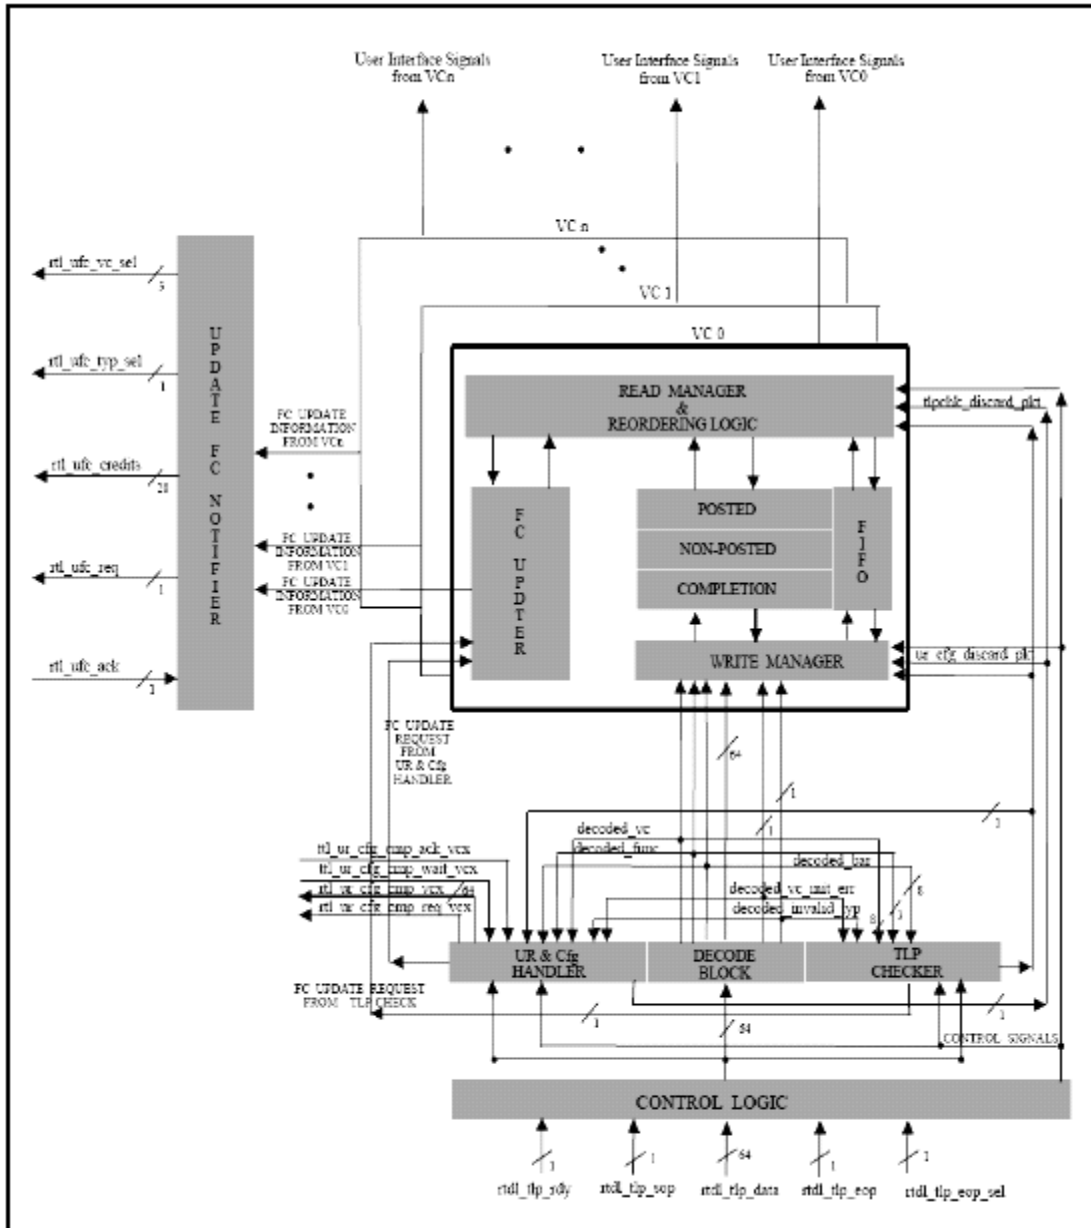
User Interface Signals from VCn
User Interface Signals from VC1
User Interface Signals from VC0

VC n
VC 1
VC 0

rtl_ufc_vc_sel
3
rtl_ufc_typ_sel
1
rtl_ufc_credits
20
rtl_ufc_req
1
rtl_ufc_ack
1

UPDATE FC NOTIFIER

FC UPDATE INFORMATION FROM VCn
FC UPDATE INFORMATION FROM VC1
FC UPDATE INFORMATION FROM VC0

READ MANAGER & REORDERING LOGIC
tlpchk_discard_pkt

FC UPDTER

POSTED
NON-POSTED
COMPLETION
FIFO

WRITE MANAGER
ur_cfg_discard_pkt

FC UPDATE REQUEST FROM UR & Cfg HANDLER

64
1
1
1

rtl_ur_cfg_cmp_ack_vcx
rtl_ur_cfg_cmp_wait_vcx
rtl_ur_cfg_cmp_vcx 64
rtl_ur_cfg_cmp_req_vcx

decoded_vc
decoded_func
decoded_tar
decoded_vc_unit_err
decoded_invalid_typ
8
8
3

UR & Cfg HANDLER
DECODE BLOCK
TLP CHECKER

FC UPDATE REQUEST FROM TLP CHECK

1
1
64
CONTROL SIGNALS

CONTROL LOGIC

1
1
64
1
1
rtdl_tlp_rdy
rtdl_tlp_sop
rtdl_tlp_data
rtdl_tlp_eop
rtdl_tlp_eop_sel